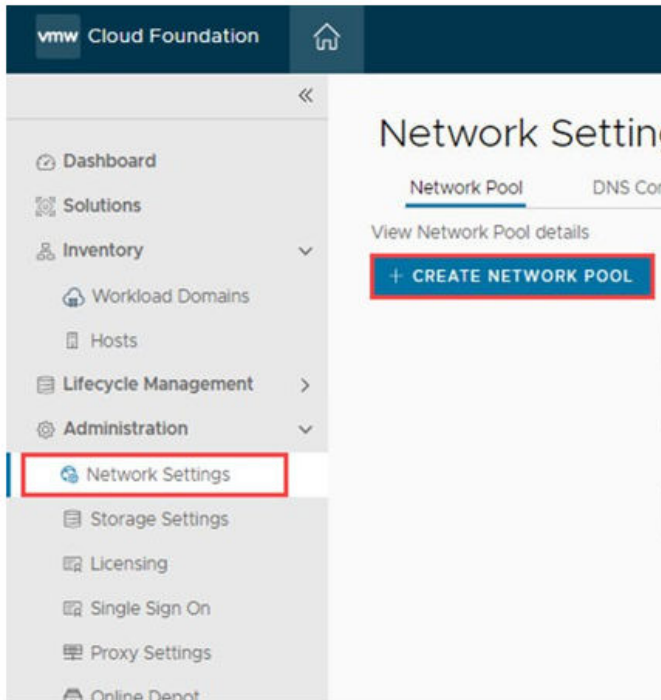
vmw Cloud Foundation

«

Dashboard
Solutions
Inventory
Workload Domains
Hosts
Lifecycle Management
Administration
Network Settings
Storage Settings
Licensing
Single Sign On
Proxy Settings
Online Depot

Network Settin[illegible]

Network Pool
DNS Co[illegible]

View Network Pool details

+ CREATE NETWORK POOL